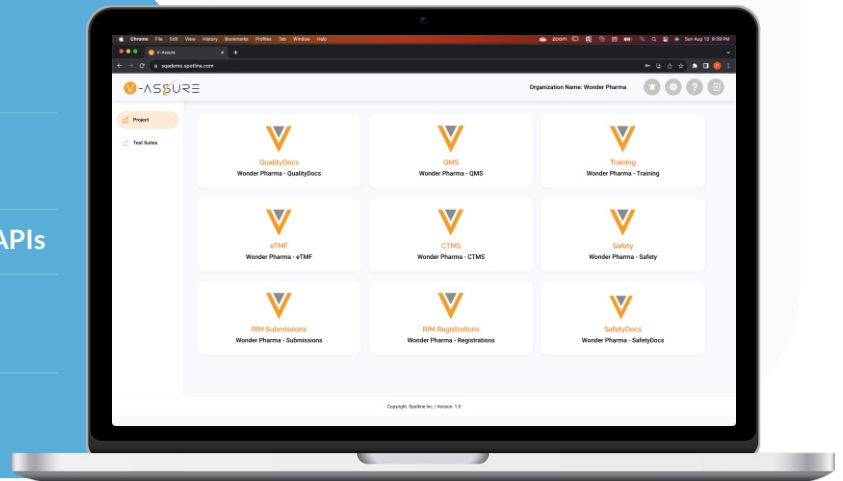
APIs

Chrome File Edit View History Bookmarks Profiles Tab Window Help

Sun Aug 13 9:39 PM

V-Assure

sqademo.spotline.com

V-ASSURE

Organization Name: Wonder Pharma

Project

Test Suites

QualityDocs
Wonder Pharma - QualityDocs

QMS
Wonder Pharma - QMS

Training
Wonder Pharma - Training

eTMF
Wonder Pharma - eTMF

CTMS
Wonder Pharma - CTMS

Safety
Wonder Pharma - Safety

RIM Submissions
Wonder Pharma - Submissions

RIM Registrations
Wonder Pharma - Registrations

SafetyDocs
Wonder Pharma - SafetyDocs

Copyright, Spotline Inc. | Version: 1.3